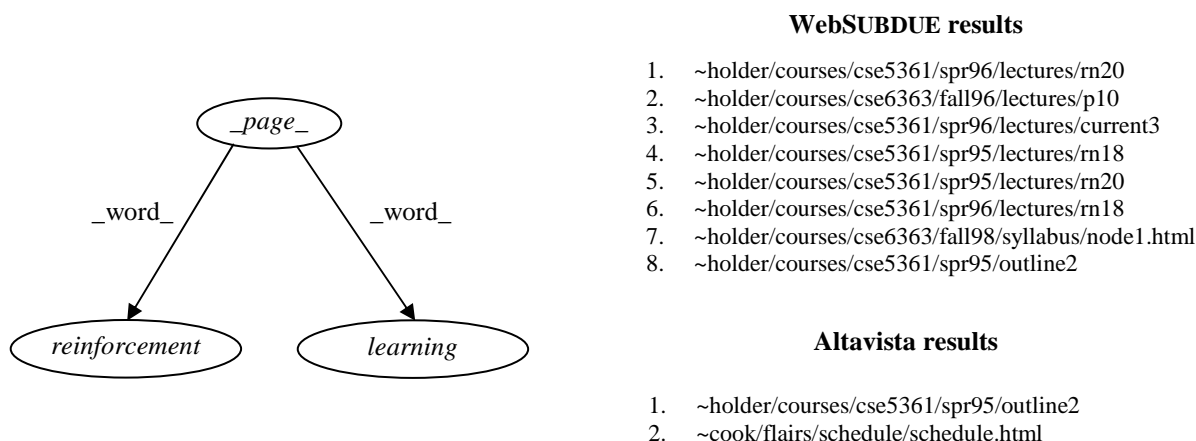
_page_

_word_

_word_

reinforcement

learning

**WebSUBDUE results**

1. ~holder/courses/cse5361/spr96/lectures/rn20
2. ~holder/courses/cse6363/fall96/lectures/p10
3. ~holder/courses/cse5361/spr96/lectures/current3
4. ~holder/courses/cse5361/spr95/lectures/rn18
5. ~holder/courses/cse5361/spr95/lectures/rn20
6. ~holder/courses/cse5361/spr96/lectures/rn18
7. ~holder/courses/cse6363/fall98/syllabus/node1.html
8. ~holder/courses/cse5361/spr95/outline2

**Altavista results**

1. ~holder/courses/cse5361/spr95/outline2
2. ~cook/flairs/schedule/schedule.html